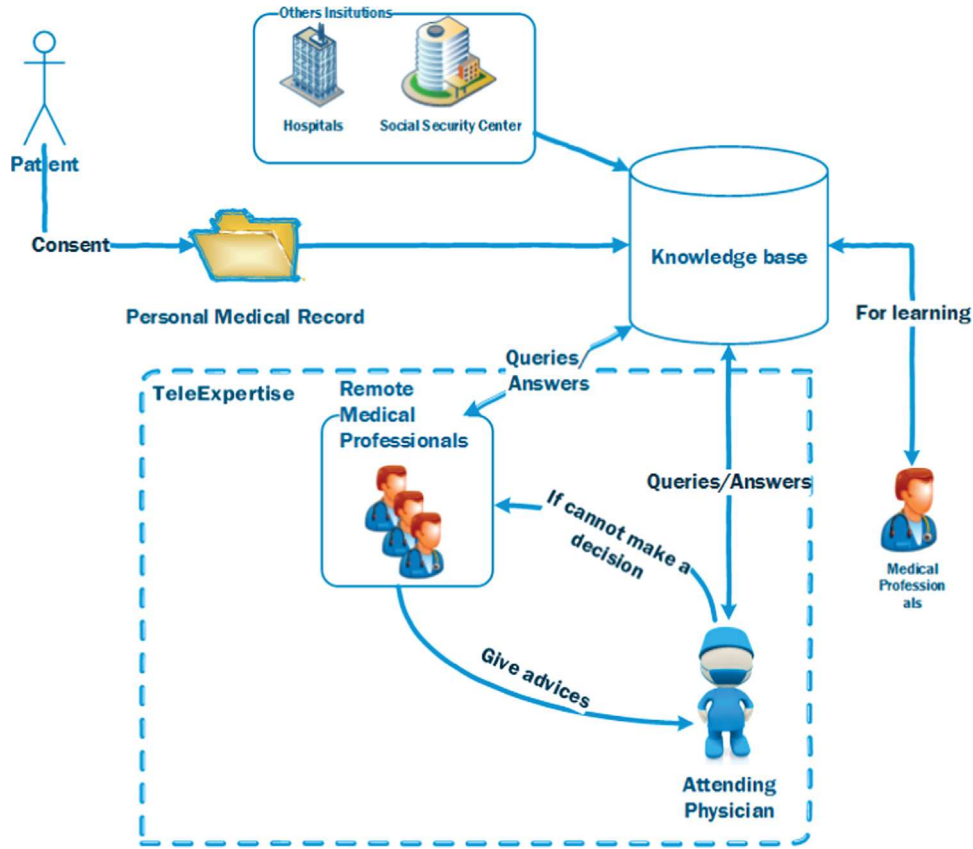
Others Insitutions

Hospitals

Social Security Center

Patient

Consent

Personal Medical Record

Knowledge base

For learning

Queries/ Answers

TeleExpertise

Remote Medical Professionals

Queries/Answers

If cannot make a decision

Medical Profession als

Give advices

Attending Physician